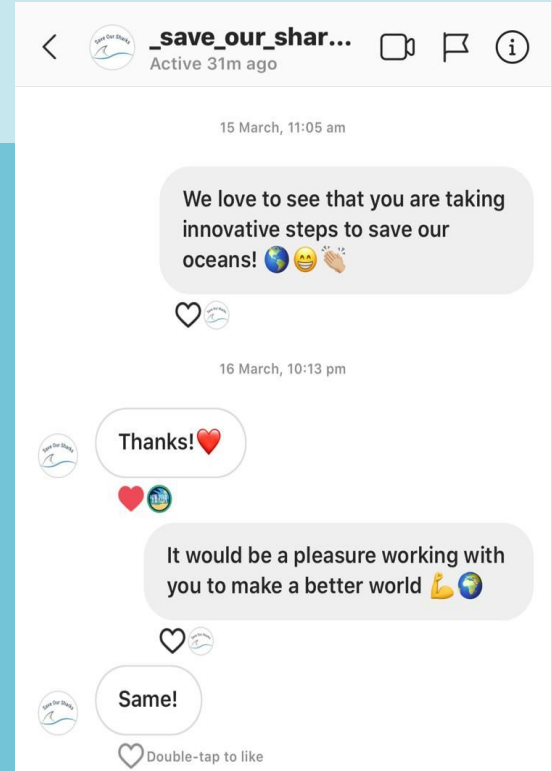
_save_our_shar...
Active 31m ago

Save Our Sharks

15 March, 11:05 am

We love to see that you are taking innovative steps to save our oceans! 🌎😁👏

16 March, 10:13 pm

Thanks!❤️

It would be a pleasure working with you to make a better world 💪🌍

Same!

Double-tap to like